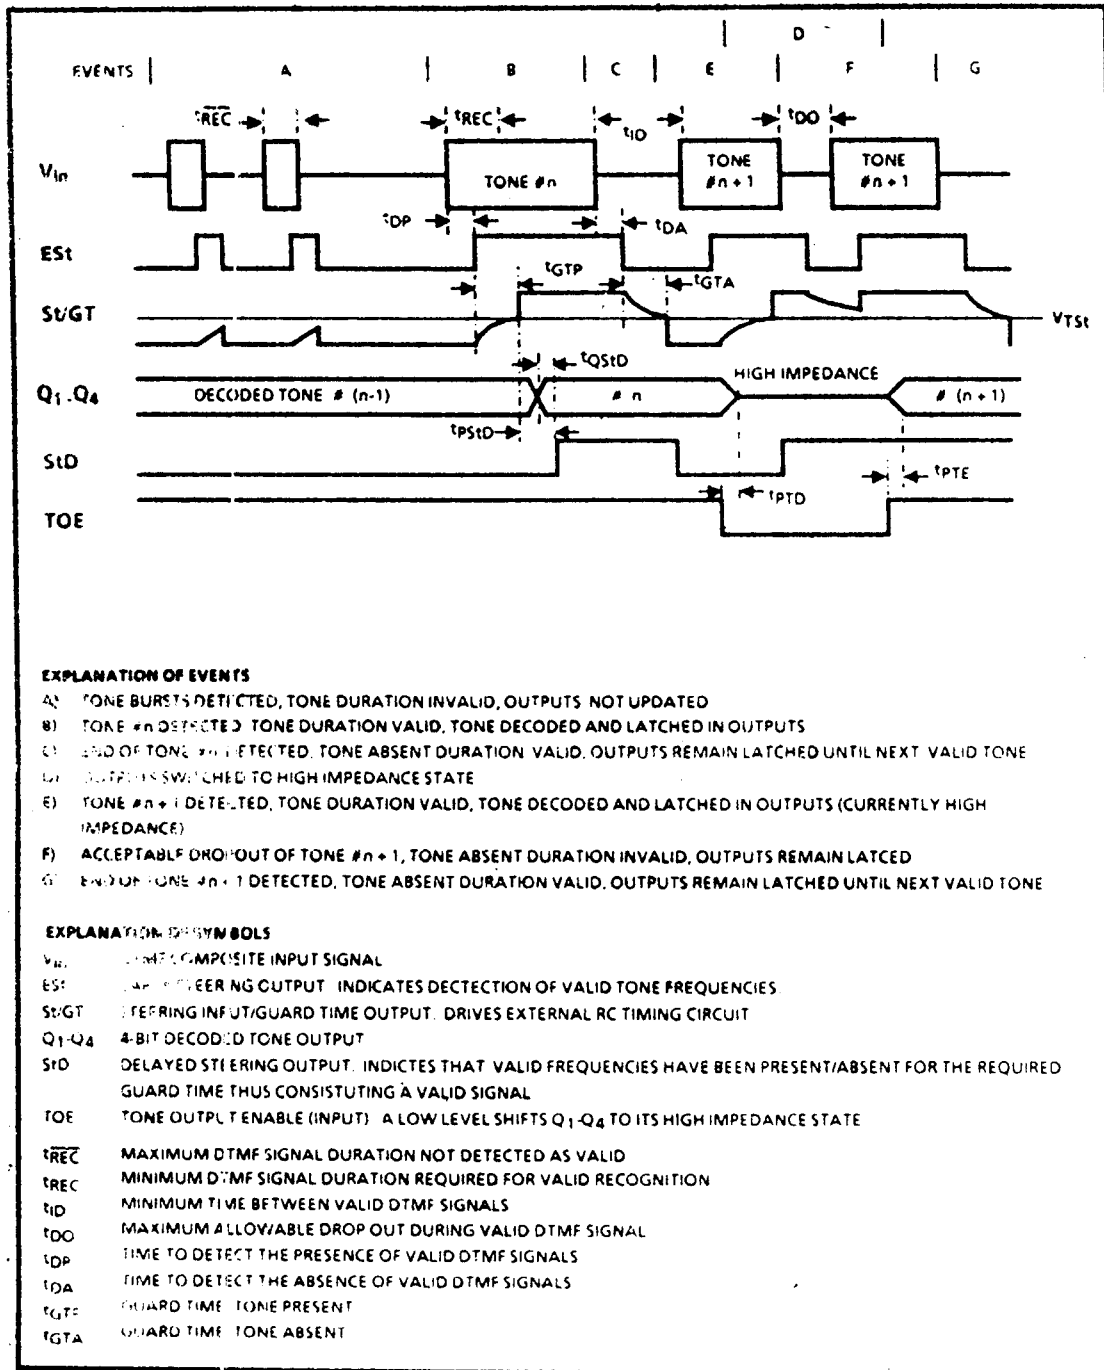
D

EVENTS | A | B | C | E | F | G

$t_{\overline{REC}}$ $t_{REC}$ $t_{ID}$ $t_{DO}$

$V_{in}$ TONE #n TONE #n + 1 TONE #n + 1

$t_{DP}$ $t_{DA}$

ESt

$t_{GTP}$ $t_{GTA}$

St/GT $V_{TSt}$

$t_{QStD}$

$Q_1$-$Q_4$ DECODED TONE # (n-1) # n HIGH IMPEDANCE # (n + 1)

$t_{PStD}$

StD $t_{PTE}$

TOE $t_{PTD}$

EXPLANATION OF EVENTS
A) TONE BURSTS DETECTED, TONE DURATION INVALID, OUTPUTS NOT UPDATED
B) TONE #n DETECTED, TONE DURATION VALID, TONE DECODED AND LATCHED IN OUTPUTS
C) END OF TONE #n DETECTED, TONE ABSENT DURATION VALID, OUTPUTS REMAIN LATCHED UNTIL NEXT VALID TONE
D) OUTPUTS SWITCHED TO HIGH IMPEDANCE STATE
E) TONE #n + 1 DETECTED, TONE DURATION VALID, TONE DECODED AND LATCHED IN OUTPUTS (CURRENTLY HIGH IMPEDANCE)
F) ACCEPTABLE DROPOUT OF TONE #n + 1, TONE ABSENT DURATION INVALID, OUTPUTS REMAIN LATCED
G) END OF TONE #n + 1 DETECTED, TONE ABSENT DURATION VALID, OUTPUTS REMAIN LATCHED UNTIL NEXT VALID TONE

EXPLANATION OF SYMBOLS
$V_{in}$ DTMF COMPOSITE INPUT SIGNAL
ESt EARLY STEERING OUTPUT. INDICATES DECTECTION OF VALID TONE FREQUENCIES
St/GT STEERING INPUT/GUARD TIME OUTPUT. DRIVES EXTERNAL RC TIMING CIRCUIT
$Q_1$-$Q_4$ 4-BIT DECODED TONE OUTPUT
StD DELAYED STEERING OUTPUT. INDICTES THAT VALID FREQUENCIES HAVE BEEN PRESENT/ABSENT FOR THE REQUIRED GUARD TIME THUS CONSISTUTING A VALID SIGNAL
TOE TONE OUTPUT ENABLE (INPUT). A LOW LEVEL SHIFTS $Q_1$-$Q_4$ TO ITS HIGH IMPEDANCE STATE

$t_{\overline{REC}}$ MAXIMUM DTMF SIGNAL DURATION NOT DETECTED AS VALID
$t_{REC}$ MINIMUM DTMF SIGNAL DURATION REQUIRED FOR VALID RECOGNITION
$t_{ID}$ MINIMUM TIME BETWEEN VALID DTMF SIGNALS
$t_{DO}$ MAXIMUM ALLOWABLE DROP OUT DURING VALID DTMF SIGNAL
$t_{DP}$ TIME TO DETECT THE PRESENCE OF VALID DTMF SIGNALS
$t_{DA}$ TIME TO DETECT THE ABSENCE OF VALID DTMF SIGNALS
$t_{GTP}$ GUARD TIME, TONE PRESENT
$t_{GTA}$ GUARD TIME, TONE ABSENT